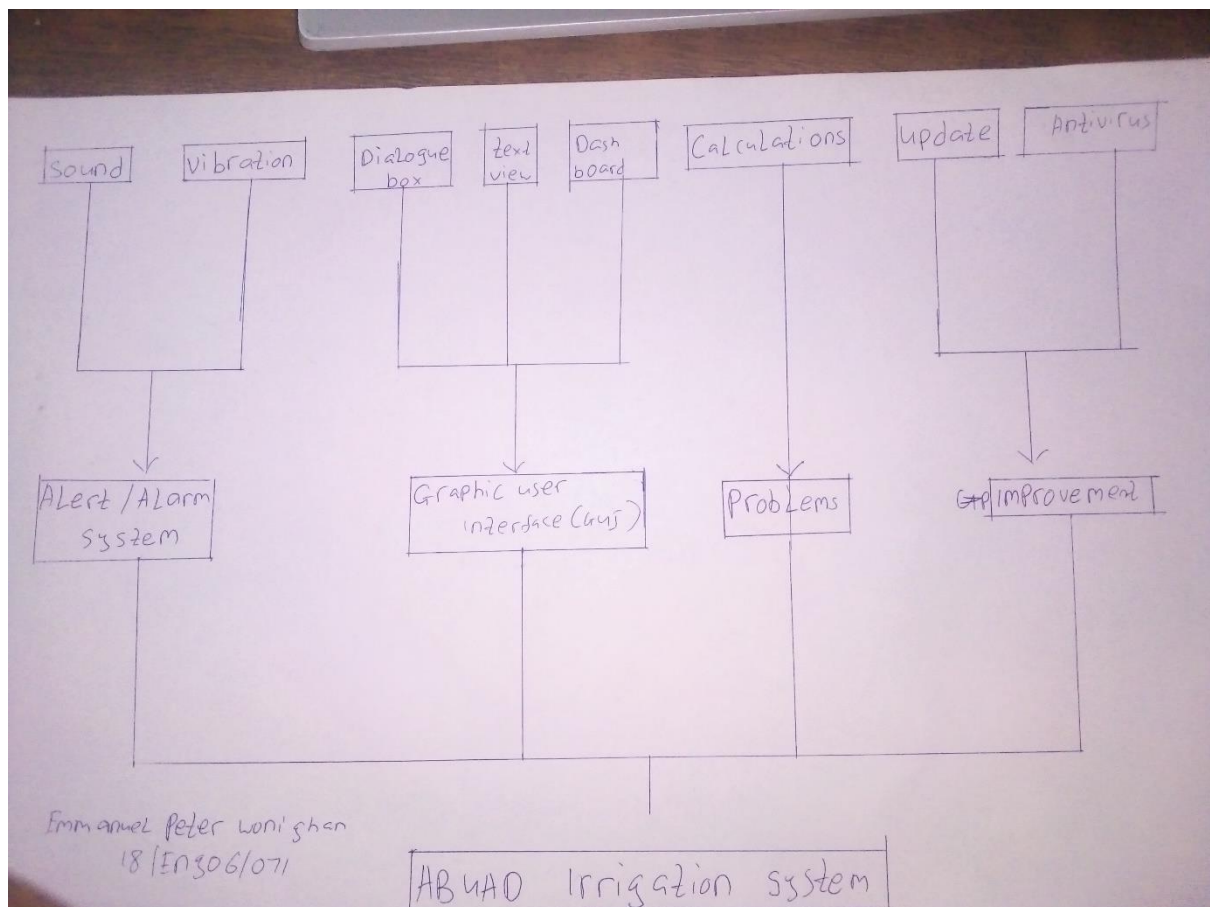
Sound

Vibration

Dialogue box

text view

Dash board

Calculations

update

Antivirus

ALert / ALarm system

Graphic user interface (Gui)

ProbLems

~~GP~~ improvement

Emmanuel Peter woni ghan
18/Eng06/071

ABUAD Irrigation system